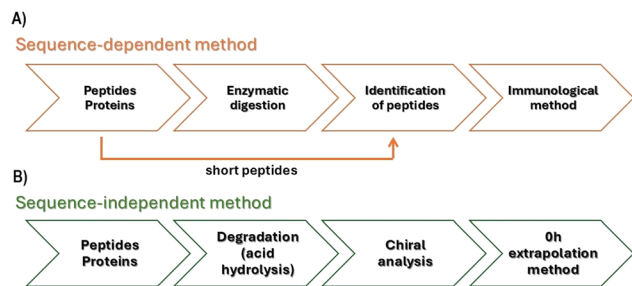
A)
Sequence-dependent method

Peptides
Proteins

Enzymatic
digestion

Identification
of peptides

Immunological
method

short peptides

B)
Sequence-independent method

Peptides
Proteins

Degradation
(acid
hydrolysis)

Chiral
analysis

0h
extrapolation
method